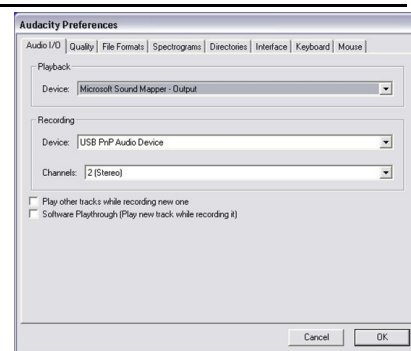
Audacity Preferences

Audio I/O | Quality | File Formats | Spectrograms | Directories | Interface | Keyboard | Mouse

Playback

Device: Microsoft Sound Mapper - Output

Recording

Device: USB PnP Audio Device

Channels: 2 (Stereo)

Play other tracks while recording new one

Software Playthrough (Play new track while recording it)

Cancel

OK